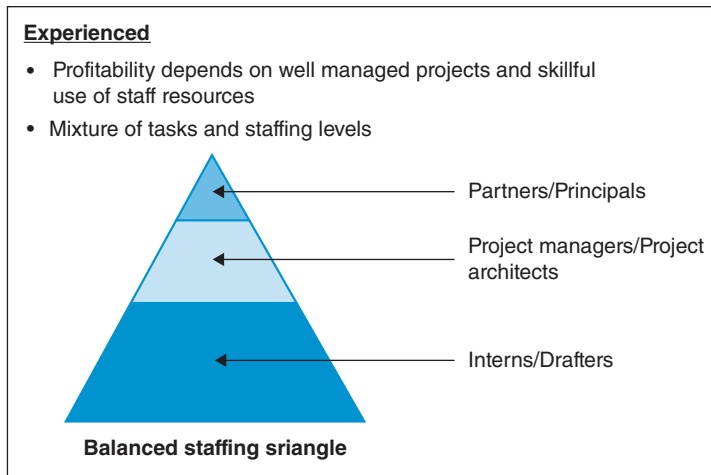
Experienced

• Profitability depends on well managed projects and skillful use of staff resources

• Mixture of tasks and staffing levels

Partners/Principals

Project managers/Project architects

Interns/Drafters

Balanced staffing sriangle